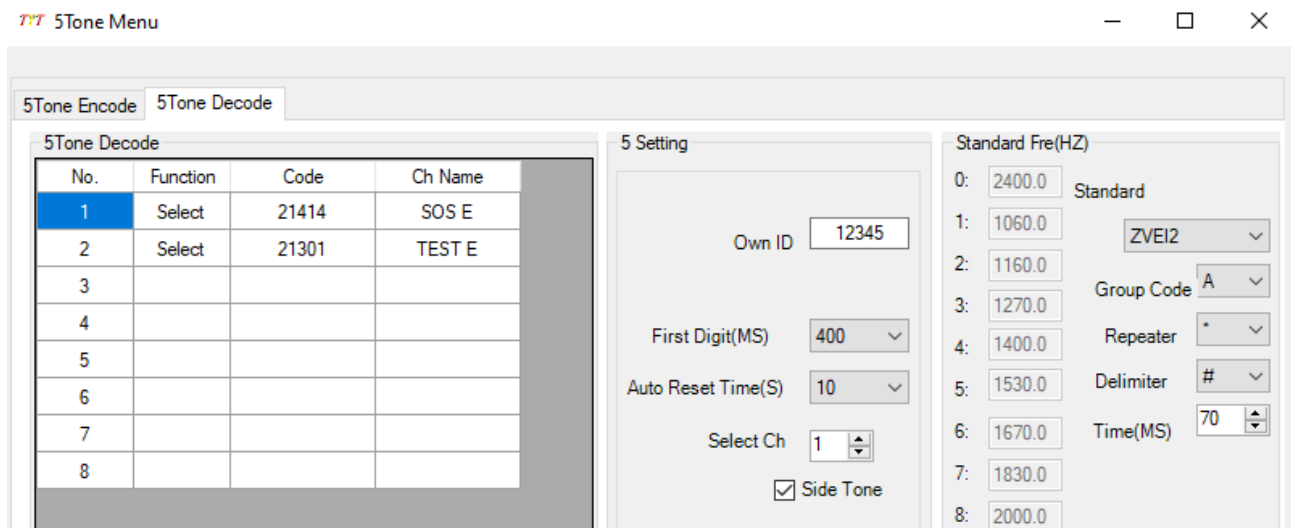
TYT 5Tone Menu

5Tone Encode
5Tone Decode

5Tone Decode

| No. | Function | Code | Ch Name |
|---|---|---|---|
| 1 | Select | 21414 | SOS E |
| 2 | Select | 21301 | TEST E |
| 3 | | | |
| 4 | | | |
| 5 | | | |
| 6 | | | |
| 7 | | | |
| 8 | | | |

5 Setting

Own ID 12345

First Digit(MS) 400

Auto Reset Time(S) 10

Select Ch 1

Side Tone

Standard Fre(HZ)

0: 2400.0
1: 1060.0
2: 1160.0
3: 1270.0
4: 1400.0
5: 1530.0
6: 1670.0
7: 1830.0
8: 2000.0

Standard
ZVEI2
Group Code A
Repeater *
Delimiter #
Time(MS) 70